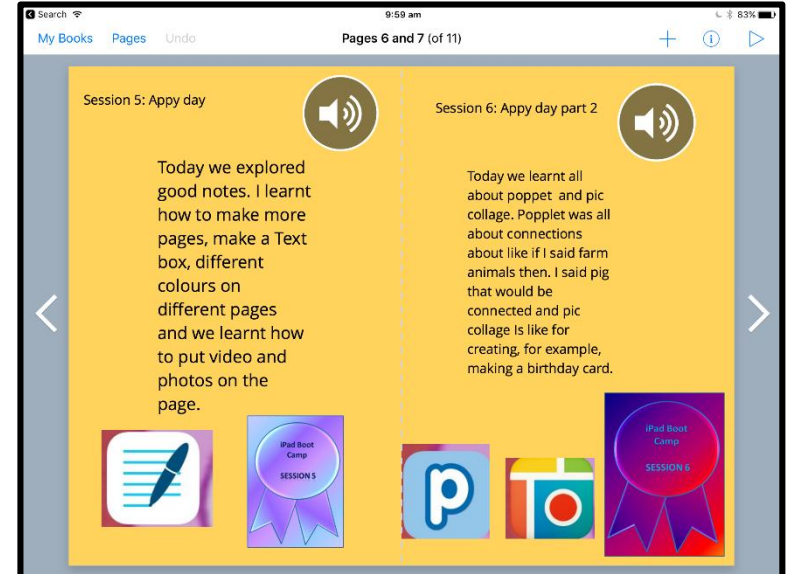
Search 9:59 am 83%

My Books Pages Undo Pages 6 and 7 (of 11)

Session 5: Appy day

Today we explored good notes. I learnt how to make more pages, make a Text box, different colours on different pages and we learnt how to put video and photos on the page.

iPad Boot Camp
SESSION 5

Session 6: Appy day part 2

Today we learnt all about poppet and pic collage. Popplet was all about connections about like if I said farm animals then. I said pig that would be connected and pic collage Is like for creating, for example, making a birthday card.

iPad Boot Camp
SESSION 6